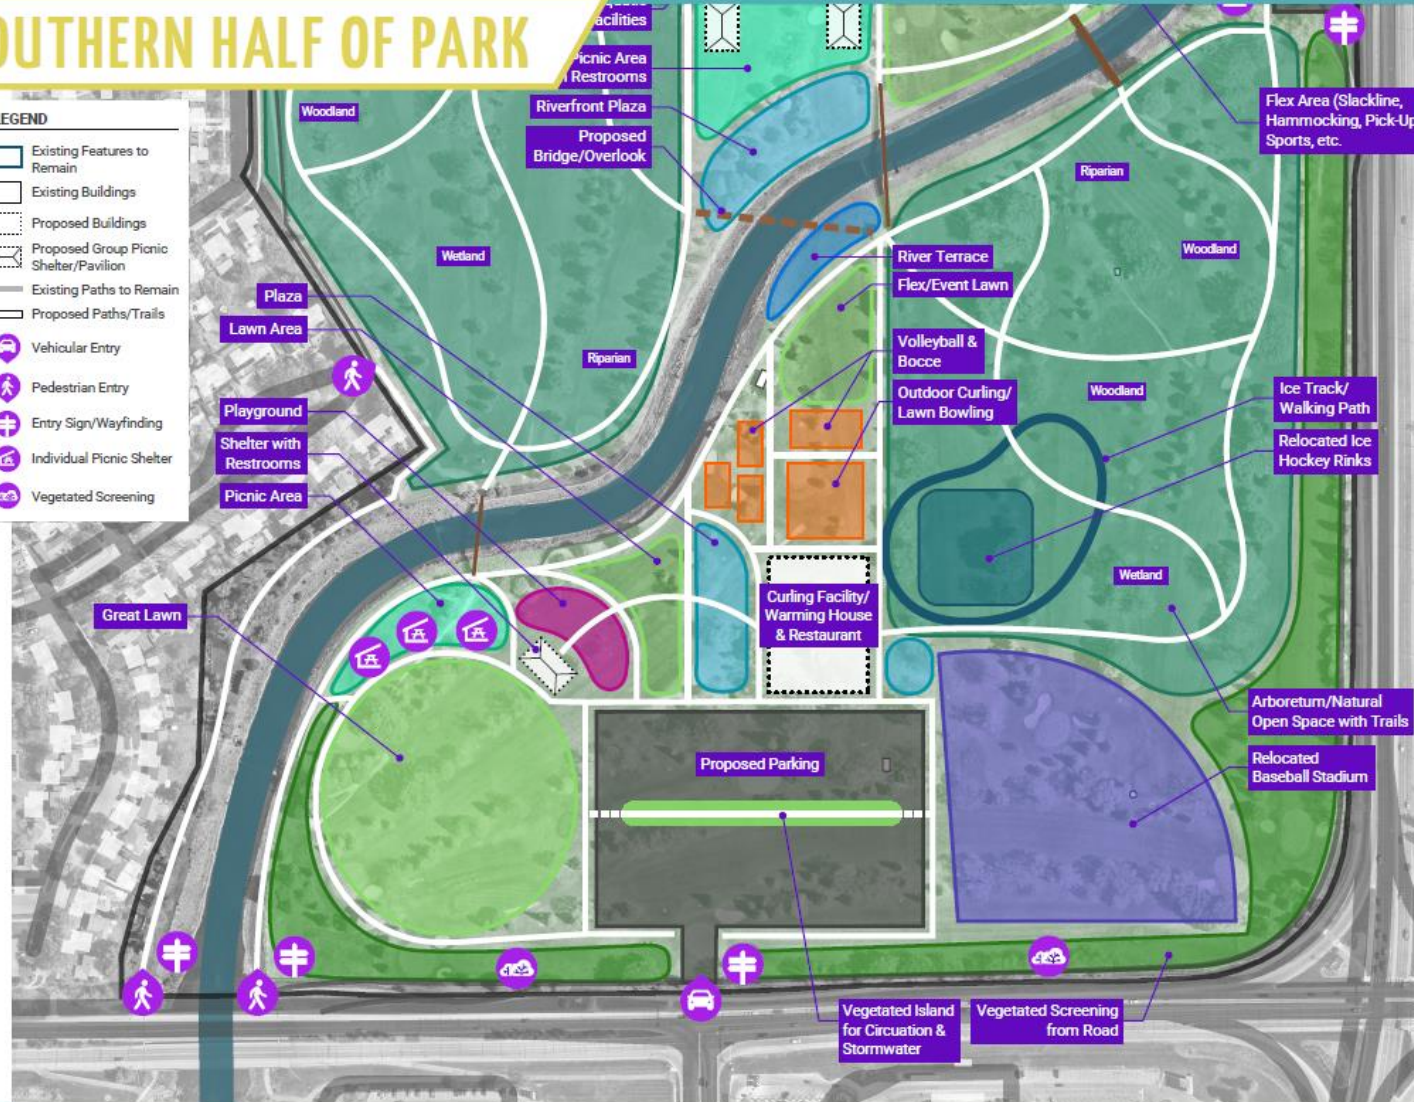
OUTHERN HALF OF PARK

EGEND
Existing Features to Remain
Existing Buildings
Proposed Buildings
Proposed Group Picnic Shelter/Pavilion
Existing Paths to Remain
Proposed Paths/Trails
Vehicular Entry
Pedestrian Entry
Entry Sign/Wayfinding
Individual Picnic Shelter
Vegetated Screening

acilities
Picnic Area Restrooms
Riverfront Plaza
Proposed Bridge/Overlook
Woodland
Wetland
Riparian
Plaza
Lawn Area
Playground
Shelter with Restrooms
Picnic Area
Great Lawn
Flex Area (Slackline, Hammocking, Pick-Up Sports, etc.
Riparian
Woodland
River Terrace
Flex/Event Lawn
Volleyball & Bocce
Outdoor Curling/ Lawn Bowling
Woodland
Ice Track/ Walking Path
Relocated Ice Hockey Rinks
Wetland
Curling Facility/ Warming House & Restaurant
Arboretum/Natural Open Space with Trails
Relocated Baseball Stadium
Proposed Parking
Vegetated Island for Circuation & Stormwater
Vegetated Screening from Road